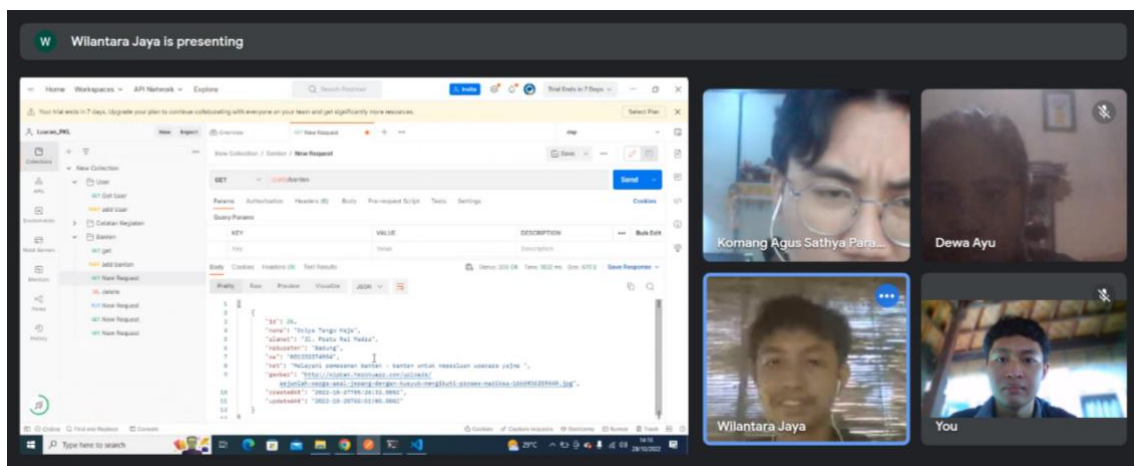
W Wilantara Jaya is presenting

Home Workspaces API Network Explore

Q Search Postman

Invite

Trial Ends in 7 Days

Your trial ends in 7 days. Upgrade your plan to continue collaborating with everyone on your team and get significantly more resources.

Select Plan

Lusran_PKL New Import

Overview GET New Request

New Collection / Banten / New Request

Save

Collections

APIs

Environments

Mock Servers

Monitors

Flows

History

New Collection

User

GET Get User

POST add User

Catatan Kegiatan

Banten

GET get

POST add banten

GET New Request

DEL delete

PUT New Request

GET New Request

GET New Request

GET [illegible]/banten

Send

Params Authorization Headers (8) Body Pre-request Script Tests Settings

Cookies

Query Params

KEY VALUE DESCRIPTION Bulk Edit

Key Value Description

Body Cookies Headers (9) Test Results

Status: 200 OK Time: 802 ms Size: 670 B Save Response

Pretty Raw Preview Visualize JSON

"id": 20,
"nama": "Sriya Tengu Kaja",
"alamat": "Jl. Pantai Mal Madia",
"kabupaten": "Badung",
"wa": "081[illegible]",
"ket": "Melayani pemesanan banten - banten untuk memenuhi upacara yajna ",
"gambar": "http://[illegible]/uploads/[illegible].jpg",
"createdAt": "2022-10-27T09:26:31.000Z",
"updatedAt": "2022-10-28T03:51:46.000Z"

Online Find and Replace Console

Cookies Capture requests Bootcamp Runner Trash

Komang Agus Sathya Para...

Dewa Ayu

Wilantara Jaya

You

Type here to search

29°C 14:15 28/10/2022